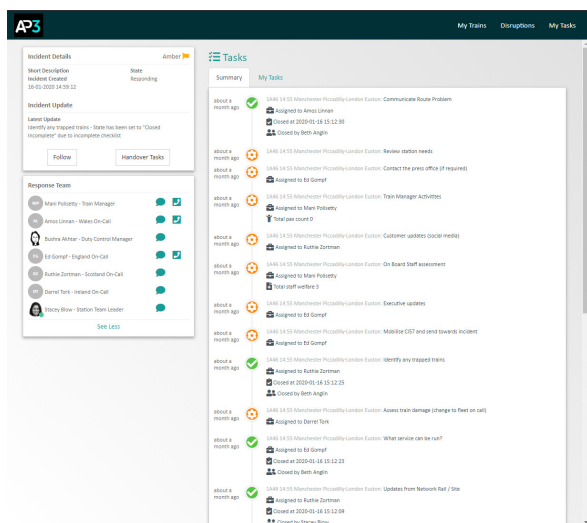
AP3

My Trains Disruptions My Tasks

Incident Details Amber

Short Description State
Incident Created Responding
16-01-2020 14:59:12

Incident Update

Latest Update
Identify any trapped trains - State has been set to "Closed Incomplete" due to incomplete checklist

Follow Handover Tasks

Response Team

MP Mani Polisetty - Train Manager
AL Amos Linnan - Wales On-Call
Bushra Akhtar - Duty Control Manager
EG Ed Gompf - England On-Call
RZ Ruthie Zortman - Scotland On-Call
DT Darrel Tork - Ireland On-Call
Stacey Blow - Station Team Leader

See Less

Tasks

Summary My Tasks

about a month ago 1A46 14:55 Manchester Piccadilly-London Euston: Communicate Route Problem
Assigned to Amos Linnan
Closed at 2020-01-16 15:12:30
Closed by Beth Anglin

about a month ago 1A46 14:55 Manchester Piccadilly-London Euston: Review station needs

about a month ago 1A46 14:55 Manchester Piccadilly-London Euston: Contact the press office (if required)
Assigned to Ed Gompf

about a month ago 1A46 14:55 Manchester Piccadilly-London Euston: Train Manager Activities
Assigned to Mani Polisetty
Total pax count 0

about a month ago 1A46 14:55 Manchester Piccadilly-London Euston: Customer updates (social media)
Assigned to Ruthie Zortman

about a month ago 1A46 14:55 Manchester Piccadilly-London Euston: On Board Staff assessment
Assigned to Mani Polisetty
Total staff welfare 3

about a month ago 1A46 14:55 Manchester Piccadilly-London Euston: Executive updates
Assigned to Ed Gompf

about a month ago 1A46 14:55 Manchester Piccadilly-London Euston: Mobilise CIST and send towards incident
Assigned to Ed Gompf

about a month ago 1A46 14:55 Manchester Piccadilly-London Euston: Identify any trapped trains
Assigned to Ruthie Zortman
Closed at 2020-01-16 15:12:25
Closed by Beth Anglin

about a month ago 1A46 14:55 Manchester Piccadilly-London Euston: Assess train damage (change to fleet on call)
Assigned to Darrel Tork

about a month ago 1A46 14:55 Manchester Piccadilly-London Euston: What service can be run?
Assigned to Ed Gompf
Closed at 2020-01-16 15:12:23
Closed by Beth Anglin

about a month ago 1A46 14:55 Manchester Piccadilly-London Euston: Updates from Network Rail / Site
Assigned to Ruthie Zortman
Closed at 2020-01-16 15:12:09
Closed by Stacey Blow